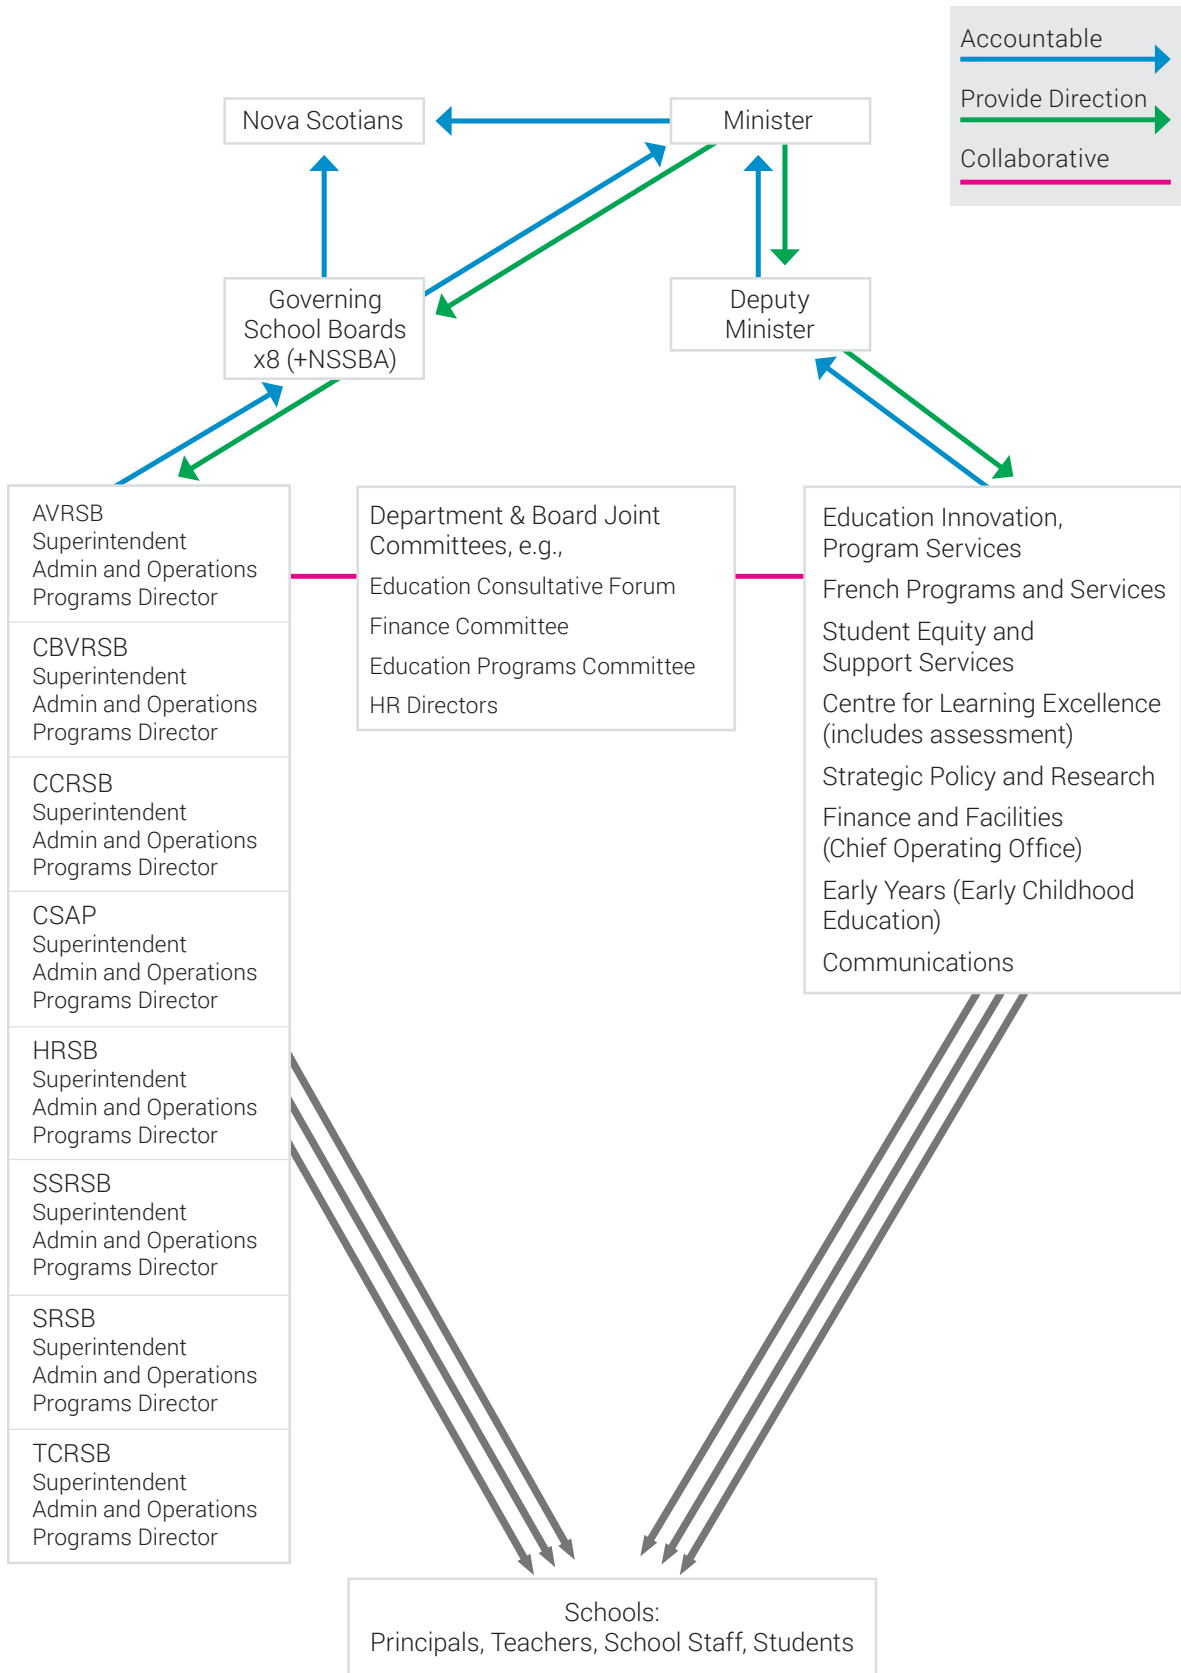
Accountable
Provide Direction
Collaborative

Nova Scotians

Minister

Governing School Boards x8 (+NSSBA)

Deputy Minister

AVRSB
Superintendent
Admin and Operations
Programs Director

CBVRSB
Superintendent
Admin and Operations
Programs Director

CCRSB
Superintendent
Admin and Operations
Programs Director

CSAP
Superintendent
Admin and Operations
Programs Director

HRSB
Superintendent
Admin and Operations
Programs Director

SSRSB
Superintendent
Admin and Operations
Programs Director

SRSB
Superintendent
Admin and Operations
Programs Director

TCRSB
Superintendent
Admin and Operations
Programs Director

Department & Board Joint Committees, e.g.,
Education Consultative Forum
Finance Committee
Education Programs Committee
HR Directors

Education Innovation, Program Services
French Programs and Services
Student Equity and Support Services
Centre for Learning Excellence (includes assessment)
Strategic Policy and Research
Finance and Facilities (Chief Operating Office)
Early Years (Early Childhood Education)
Communications

Schools:
Principals, Teachers, School Staff, Students